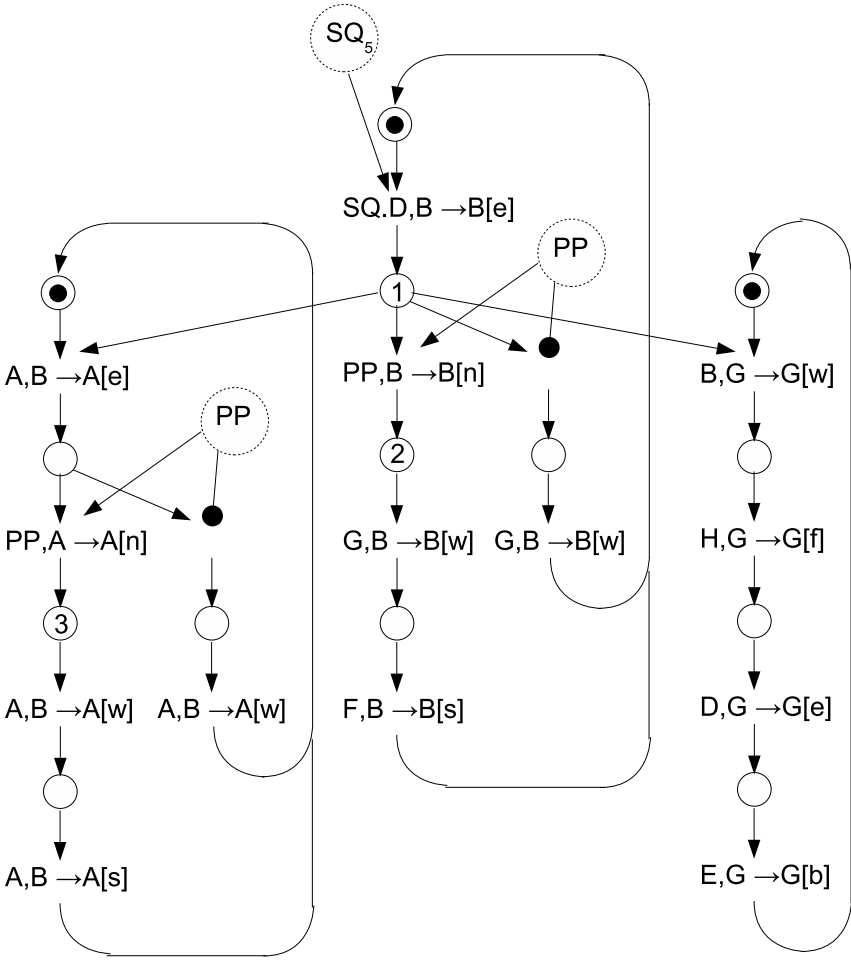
$SQ_5$

SQ.D,B $\rightarrow$B[e]

PP

1

A,B $\rightarrow$A[e]

PP,B $\rightarrow$B[n]

B,G $\rightarrow$G[w]

PP

2

PP,A $\rightarrow$A[n]

G,B $\rightarrow$B[w]

G,B $\rightarrow$B[w]

H,G $\rightarrow$G[f]

3

A,B $\rightarrow$A[w]

A,B $\rightarrow$A[w]

F,B $\rightarrow$B[s]

D,G $\rightarrow$G[e]

A,B $\rightarrow$A[s]

E,G $\rightarrow$G[b]